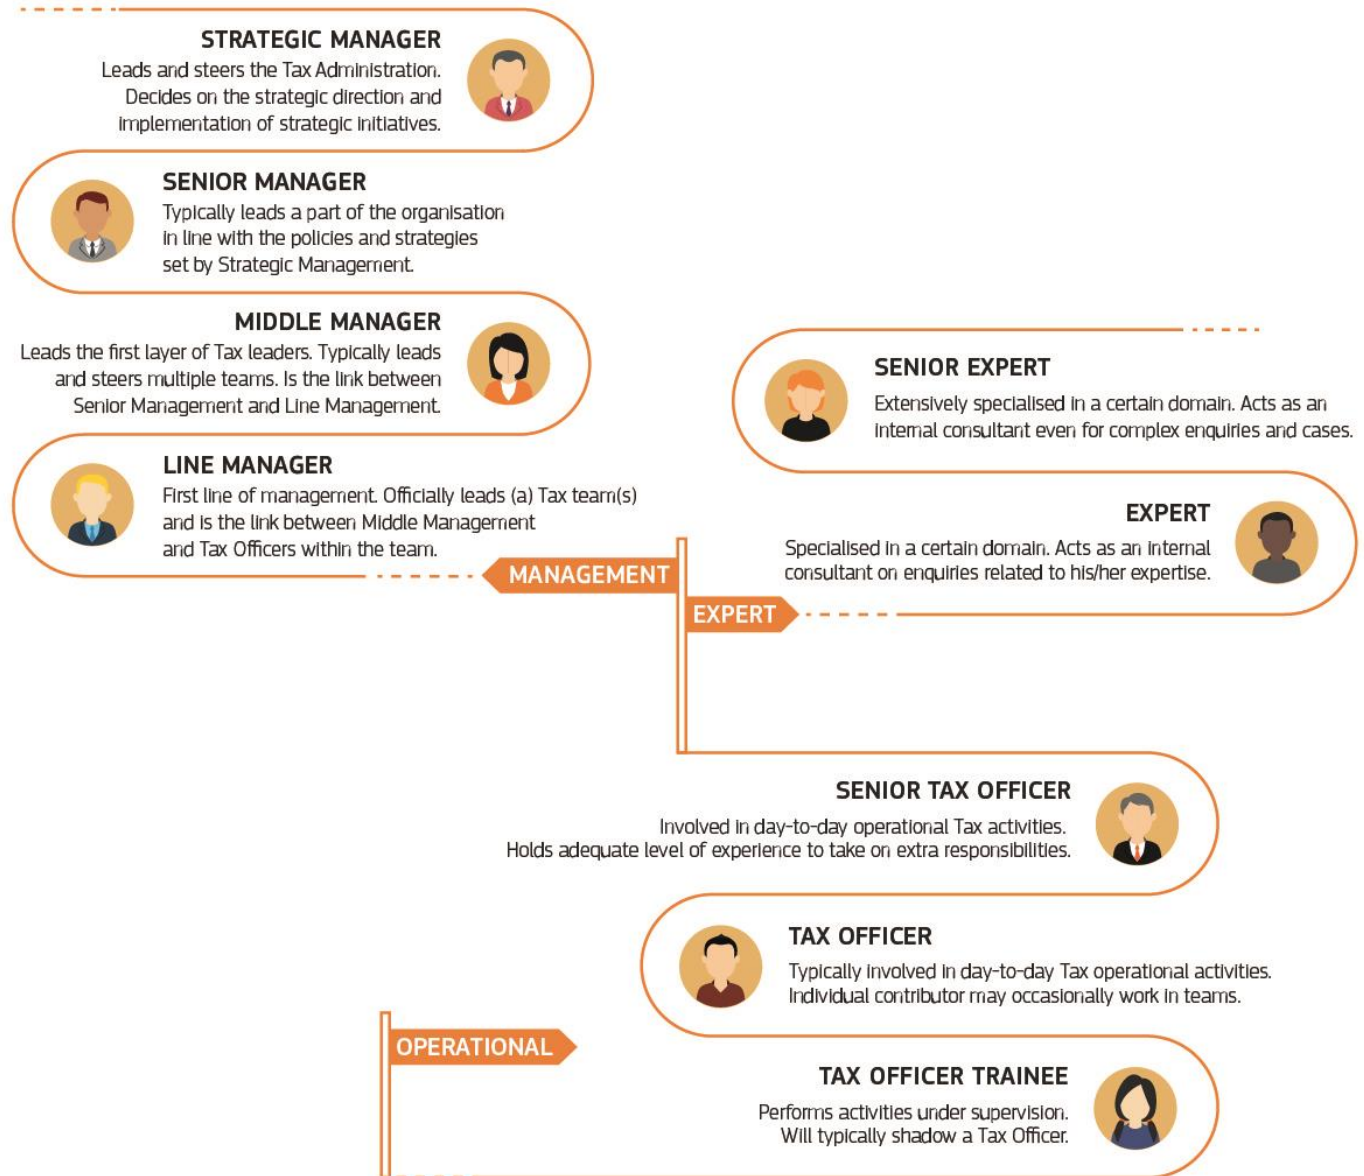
STRATEGIC MANAGER
Leads and steers the Tax Administration. Decides on the strategic direction and implementation of strategic initiatives.

SENIOR MANAGER
Typically leads a part of the organisation in line with the policies and strategies set by Strategic Management.

MIDDLE MANAGER
Leads the first layer of Tax leaders. Typically leads and steers multiple teams. Is the link between Senior Management and Line Management.

LINE MANAGER
First line of management. Officially leads (a) Tax team(s) and is the link between Middle Management and Tax Officers within the team.

MANAGEMENT

SENIOR EXPERT
Extensively specialised in a certain domain. Acts as an internal consultant even for complex enquiries and cases.

EXPERT
Specialised in a certain domain. Acts as an internal consultant on enquiries related to his/her expertise.

EXPERT

SENIOR TAX OFFICER
Involved in day-to-day operational Tax activities. Holds adequate level of experience to take on extra responsibilities.

TAX OFFICER
Typically involved in day-to-day Tax operational activities. Individual contributor may occasionally work in teams.

OPERATIONAL

TAX OFFICER TRAINEE
Performs activities under supervision. Will typically shadow a Tax Officer.